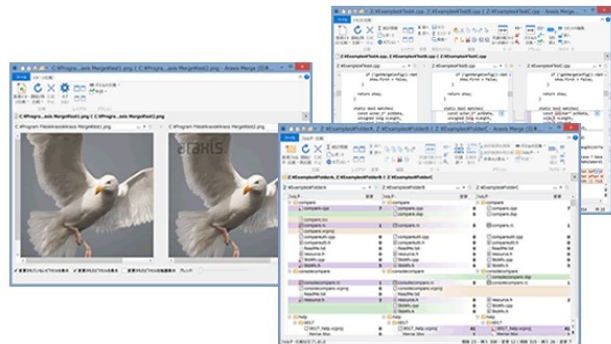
C:¥Progra...axis Merge¥test1.png | C:¥Progra...axis Merge¥test2.png - Araxis Merge (日本...

C:¥Program Files¥Araxis¥Araxis Merge¥test1.png

C:¥Program Files¥Araxis¥Araxis Merge¥test2.png

araxis

Z:¥Example¥Folder¥A, Z:¥Example¥Folder¥B, Z:¥Example¥Folder¥C - Araxis Merge

Z:¥Example¥FolderA

Z:¥Example¥FolderB

Z:¥Example¥FolderC

compare

compare.dsp

compare.rc

compare.cpp

compare.h

ReadMe.txt

resource.h

StdAfx.cpp

StdAfx.h

consolecompare

consolecompare.cpp

consolecompare.h

help

Z:¥Example¥Folder¥A.cpp, Z:¥Example¥Folder¥B.cpp, Z:¥Example¥Folder¥C.cpp

Z:¥Example¥FolderA.cpp

Z:¥Example¥FolderB.cpp

Z:¥Example¥FolderC.cpp

return okay;

static bool matches(